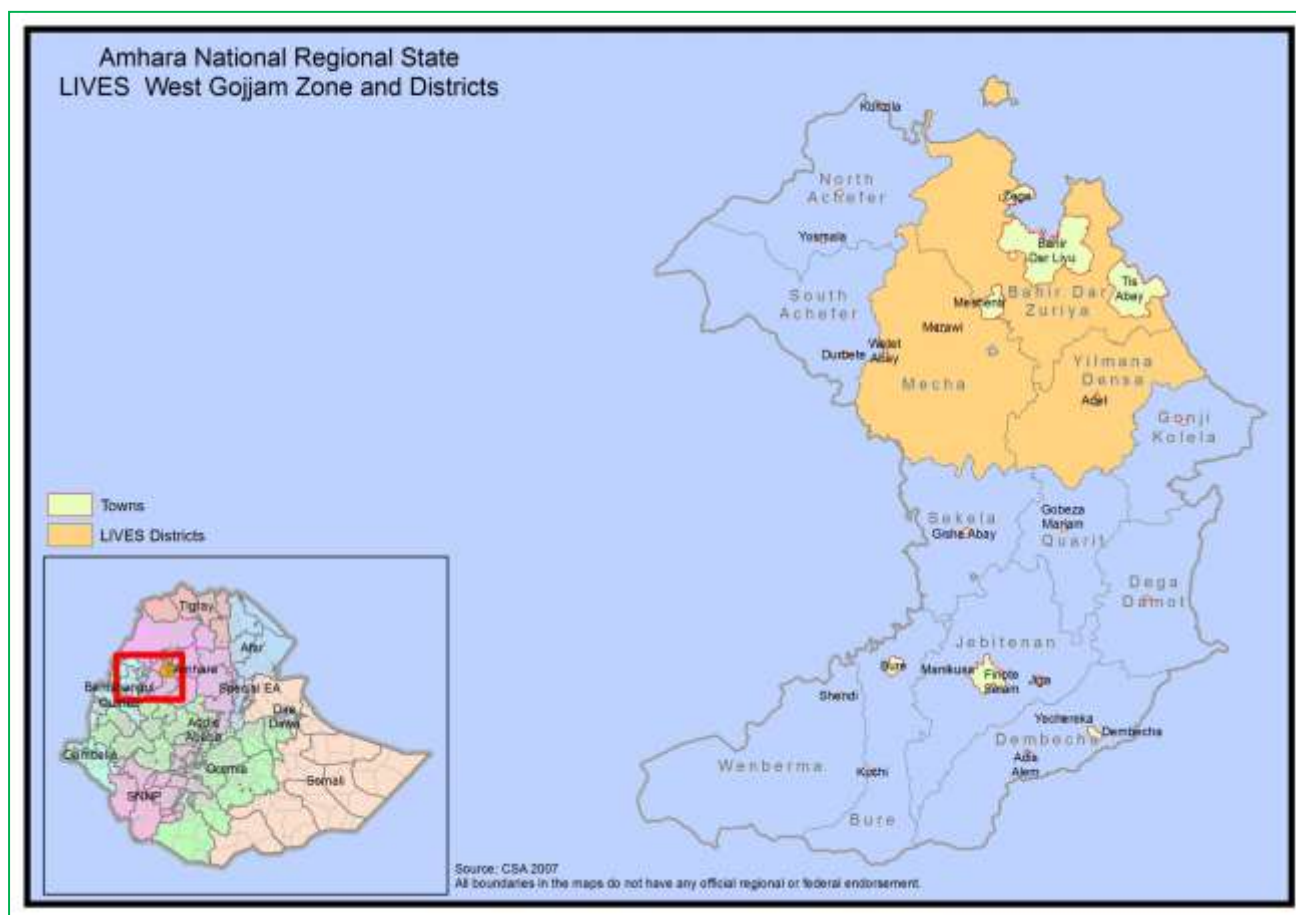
Amhara National Regional State
LIVES West Gojjam Zone and Districts

Kunzila

North Achefer

Zege

Yosmala

Bahir Dar Liyu

Tis Abay

South Achefer

Merawi

Bahir Dar Zuriya

Meshenti

Wetet Abay

Durbete

Yilmana Densa

Mecha

Adet

Gonji Kolela

Towns

LIVES Districts

Sekela

Gisha Abay

Gobeza Mariam

Quarit

Dega Damot

Tigray

Afar

Amhara

Benishangul Gumuz

Special EA

Dire Dawa

Addis Ababa

Gambela

Oromia

Somali

SNNP

Jebitenan

Bure

Manikusa

Finote Selam

Jiga

Shendi

Yochereka

Dembecha

Dembecha

Adis Alem

Wenberma

Kuchi

Bure

Source: CSA 2007
All boundaries in the maps do not have any official regional or federal endorsement.